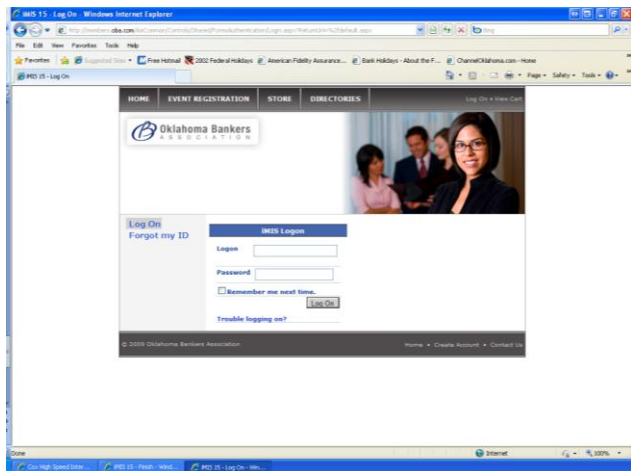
iMIS 15 - Log On - Windows Internet Explorer

http://members.oba.com/AsiCommon/Controls/Shared/FormsAuthentication/Login.aspx?ReturnUrl=%2fdefault.aspx

Bing

File Edit View Favorites Tools Help

Favorites Suggested Sites Free Hotmail 2002 Federal Holidays American Fidelity Assurance... Bank Holidays - About the F... ChannelOklahoma.com - Home

iMIS 15 - Log On

Page Safety Tools

HOME EVENT REGISTRATION STORE DIRECTORIES

Log On • View Cart

Oklahoma Bankers ASSOCIATION

Log On
Forgot my ID

iMIS Logon

Logon

Password

Remember me next time.

Log On

Trouble logging on?

© 2009 Oklahoma Bankers Association

Home • Create Account • Contact Us

Done

Internet

100%

Cox High Speed Inter...

iMIS 15 - Finish - Wind...

iMIS 15 - Log On - Win...